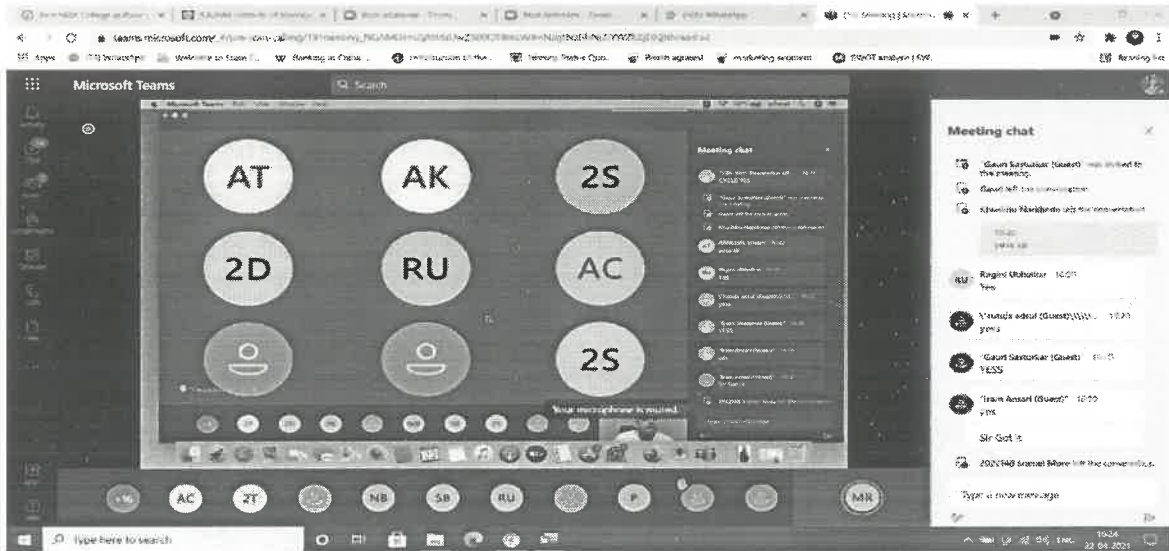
teams.microsoft.com

Microsoft Teams

Search

AT AK 2S

2D RU AC

2S

Meeting chat

Your microphone is muted.

Meeting chat

Gauri Sastarkar (Guest) was added to the meeting.

Gauri left the conversation.

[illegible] left the conversation.

RU Ragini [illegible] 10:22
Yes

Vitthala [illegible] (Guest) 10:22
yess

Gauri Sastarkar (Guest) 10:22
YESS

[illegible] Ansari (Guest) 10:22
yes

Sir Got it

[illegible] left the conversation.

Type a new message

+16 AC 2T NB SB RU P MR

Type here to search

10:24
22-04-2021